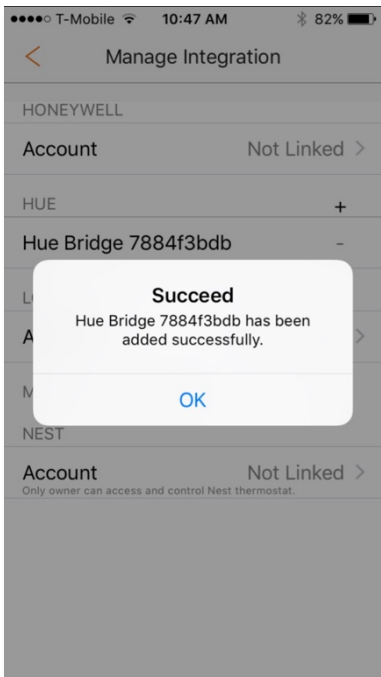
●●●●○ T-Mobile 10:47 AM 82%

<

Manage Integration

HONEYWELL

Account

Not Linked >

HUE

+

Hue Bridge 7884f3bdb

-

L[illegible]

A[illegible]

>

M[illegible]

Succeed

Hue Bridge 7884f3bdb has been added successfully.

OK

NEST

Account

Not Linked >

Only owner can access and control Nest thermostat.